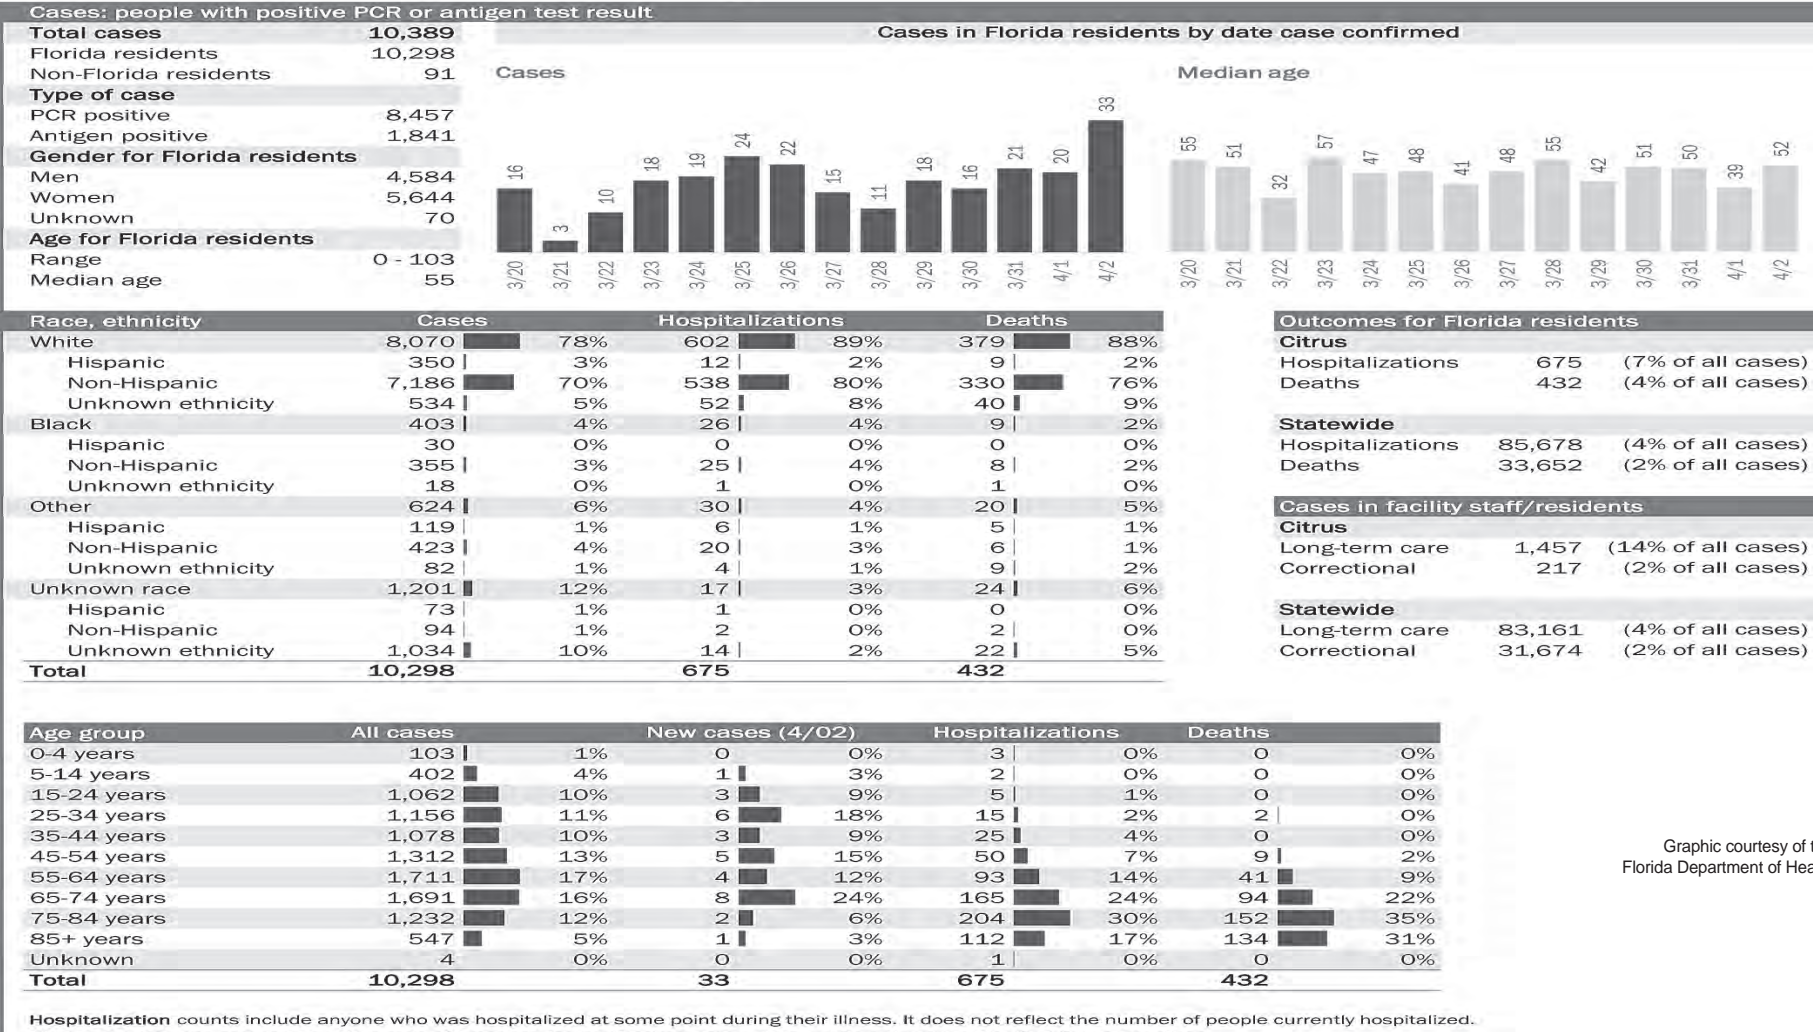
Cases: people with positive PCR or antigen test result

| Total cases | 10,389 |
|---|---|
| Florida residents | 10,298 |
| Non-Florida residents | 91 |
| Type of case | |
| PCR positive | 8,457 |
| Antigen positive | 1,841 |
| Gender for Florida residents | |
| Men | 4,584 |
| Women | 5,644 |
| Unknown | 70 |
| Age for Florida residents | |
| Range | 0 - 103 |
| Median age | 55 |

Cases in Florida residents by date case confirmed

Cases

16 3 10 18 19 24 22 15 11 18 16 21 20 33

3/20 3/21 3/22 3/23 3/24 3/25 3/26 3/27 3/28 3/29 3/30 3/31 4/1 4/2

Median age

55 51 32 57 47 48 41 48 55 42 51 50 39 52

3/20 3/21 3/22 3/23 3/24 3/25 3/26 3/27 3/28 3/29 3/30 3/31 4/1 4/2

| Race, ethnicity | Cases | | Hospitalizations | | Deaths | |
|---|---|---|---|---|---|---|
| White | 8,070 | 78% | 602 | 89% | 379 | 88% |
| Hispanic | 350 | 3% | 12 | 2% | 9 | 2% |
| Non-Hispanic | 7,186 | 70% | 538 | 80% | 330 | 76% |
| Unknown ethnicity | 534 | 5% | 52 | 8% | 40 | 9% |
| Black | 403 | 4% | 26 | 4% | 9 | 2% |
| Hispanic | 30 | 0% | 0 | 0% | 0 | 0% |
| Non-Hispanic | 355 | 3% | 25 | 4% | 8 | 2% |
| Unknown ethnicity | 18 | 0% | 1 | 0% | 1 | 0% |
| Other | 624 | 6% | 30 | 4% | 20 | 5% |
| Hispanic | 119 | 1% | 6 | 1% | 5 | 1% |
| Non-Hispanic | 423 | 4% | 20 | 3% | 6 | 1% |
| Unknown ethnicity | 82 | 1% | 4 | 1% | 9 | 2% |
| Unknown race | 1,201 | 12% | 17 | 3% | 24 | 6% |
| Hispanic | 73 | 1% | 1 | 0% | 0 | 0% |
| Non-Hispanic | 94 | 1% | 2 | 0% | 2 | 0% |
| Unknown ethnicity | 1,034 | 10% | 14 | 2% | 22 | 5% |
| Total | 10,298 | | 675 | | 432 | |

Outcomes for Florida residents

Citrus
Hospitalizations 675 (7% of all cases)
Deaths 432 (4% of all cases)

Statewide
Hospitalizations 85,678 (4% of all cases)
Deaths 33,652 (2% of all cases)

Cases in facility staff/residents

Citrus
Long-term care 1,457 (14% of all cases)
Correctional 217 (2% of all cases)

Statewide
Long-term care 83,161 (4% of all cases)
Correctional 31,674 (2% of all cases)

| Age group | All cases | | New cases (4/02) | | Hospitalizations | | Deaths | |
|---|---|---|---|---|---|---|---|---|
| 0-4 years | 103 | 1% | 0 | 0% | 3 | 0% | 0 | 0% |
| 5-14 years | 402 | 4% | 1 | 3% | 2 | 0% | 0 | 0% |
| 15-24 years | 1,062 | 10% | 3 | 9% | 5 | 1% | 0 | 0% |
| 25-34 years | 1,156 | 11% | 6 | 18% | 15 | 2% | 2 | 0% |
| 35-44 years | 1,078 | 10% | 3 | 9% | 25 | 4% | 0 | 0% |
| 45-54 years | 1,312 | 13% | 5 | 15% | 50 | 7% | 9 | 2% |
| 55-64 years | 1,711 | 17% | 4 | 12% | 93 | 14% | 41 | 9% |
| 65-74 years | 1,691 | 16% | 8 | 24% | 165 | 24% | 94 | 22% |
| 75-84 years | 1,232 | 12% | 2 | 6% | 204 | 30% | 152 | 35% |
| 85+ years | 547 | 5% | 1 | 3% | 112 | 17% | 134 | 31% |
| Unknown | 4 | 0% | 0 | 0% | 1 | 0% | 0 | 0% |
| Total | 10,298 | | 33 | | 675 | | 432 | |

Graphic courtesy of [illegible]
Florida Department of Hea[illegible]

Hospitalization counts include anyone who was hospitalized at some point during their illness. It does not reflect the number of people currently hospitalized.